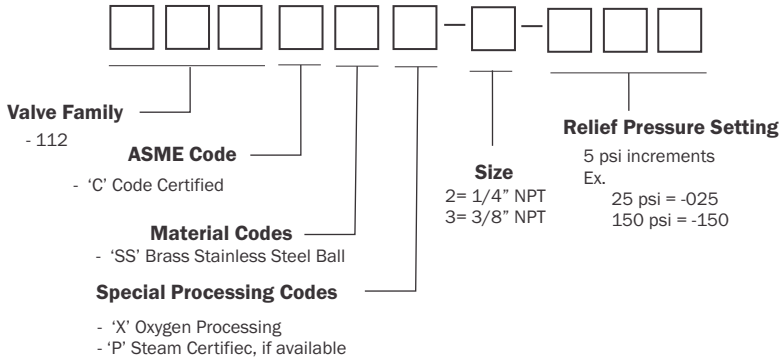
Valve Family
- 112

ASME Code
- 'C' Code Certified

Material Codes
- 'SS' Brass Stainless Steel Ball

Special Processing Codes
- 'X' Oxygen Processing
- 'P' Steam Certifiec, if available

Size
2= 1/4" NPT
3= 3/8" NPT

Relief Pressure Setting
5 psi increments
Ex.
25 psi = -025
150 psi = -150